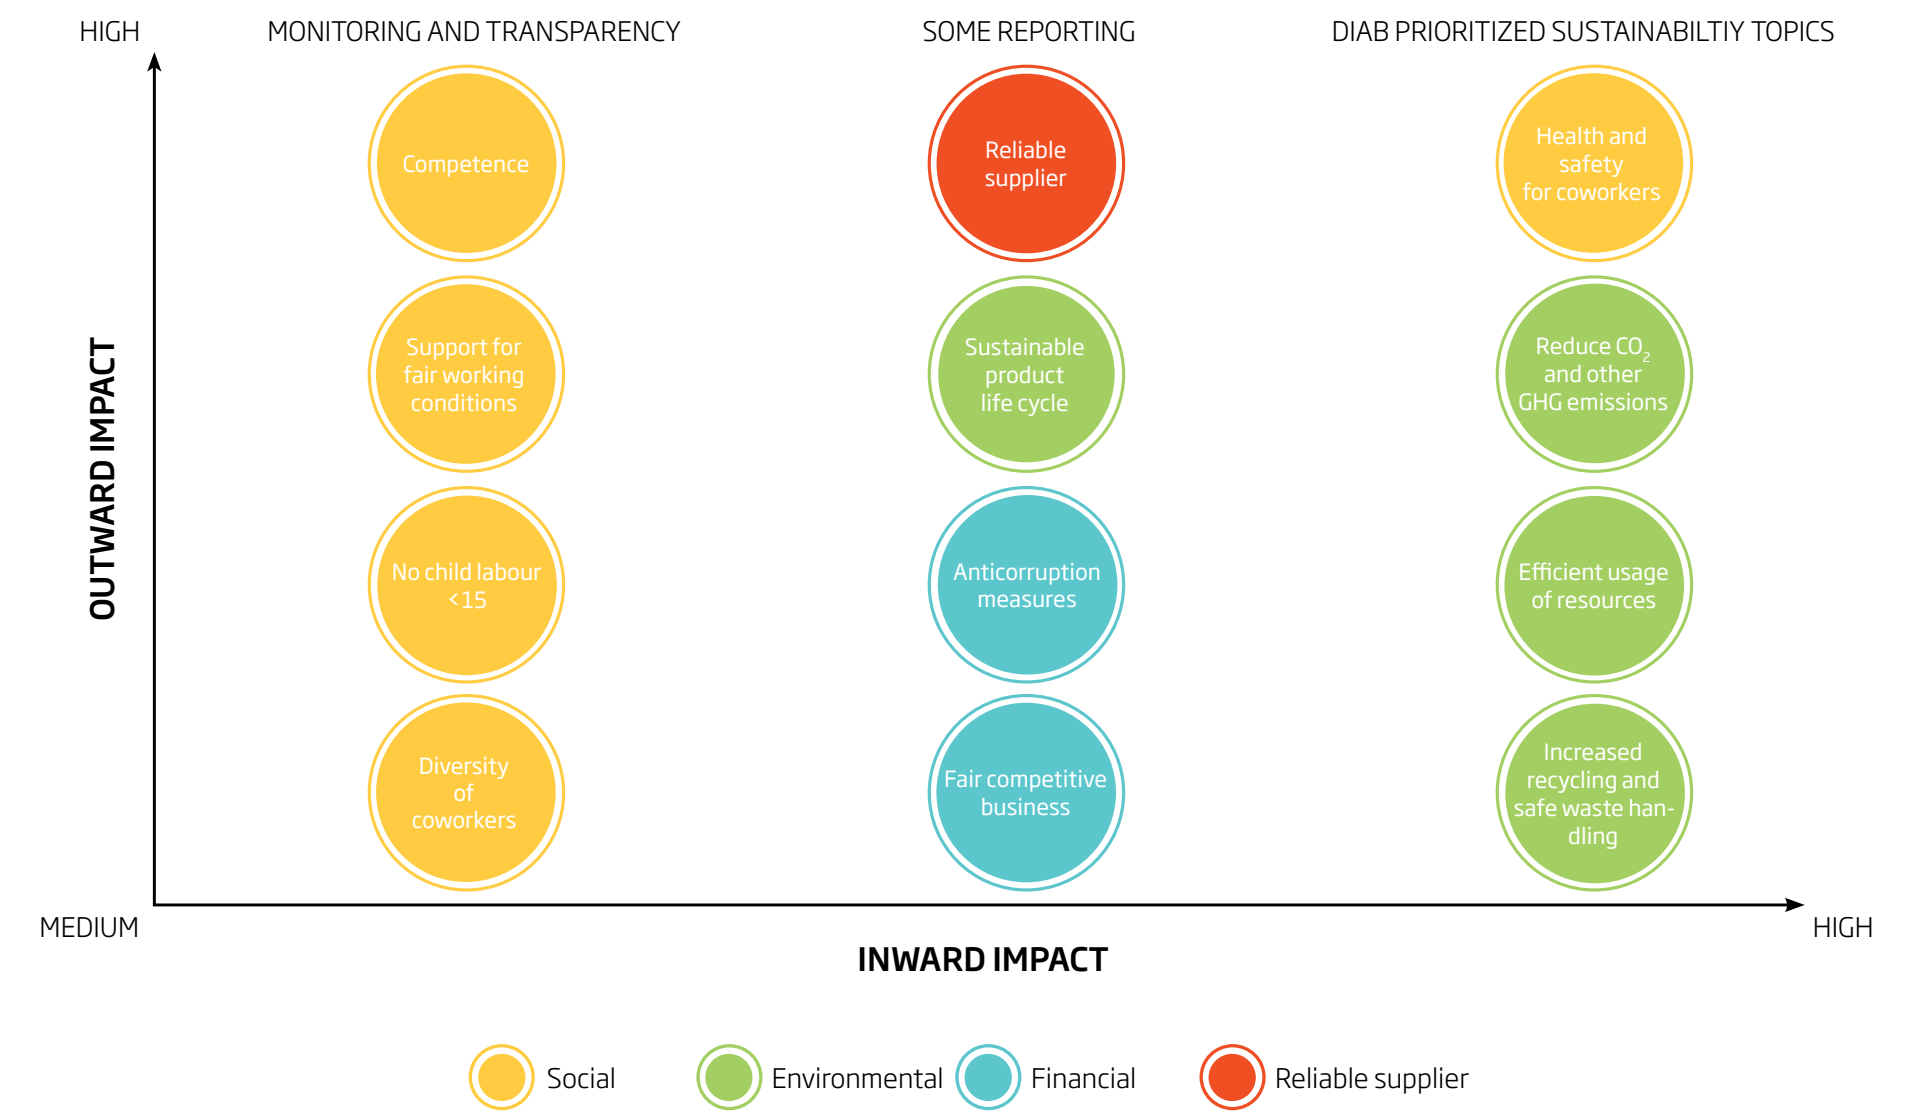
HIGH

MONITORING AND TRANSPARENCY

SOME REPORTING

DIAB PRIORITIZED SUSTAINABILTIY TOPICS

OUTWARD IMPACT

Competence

Reliable supplier

Health and safety for coworkers

Support for fair working conditions

Sustainable product life cycle

Reduce $CO_2$ and other GHG emissions

No child labour <15

Anticorruption measures

Efficient usage of resources

Diversity of coworkers

Fair competitive business

Increased recycling and safe waste handling

MEDIUM

INWARD IMPACT

HIGH

Social

Environmental

Financial

Reliable supplier